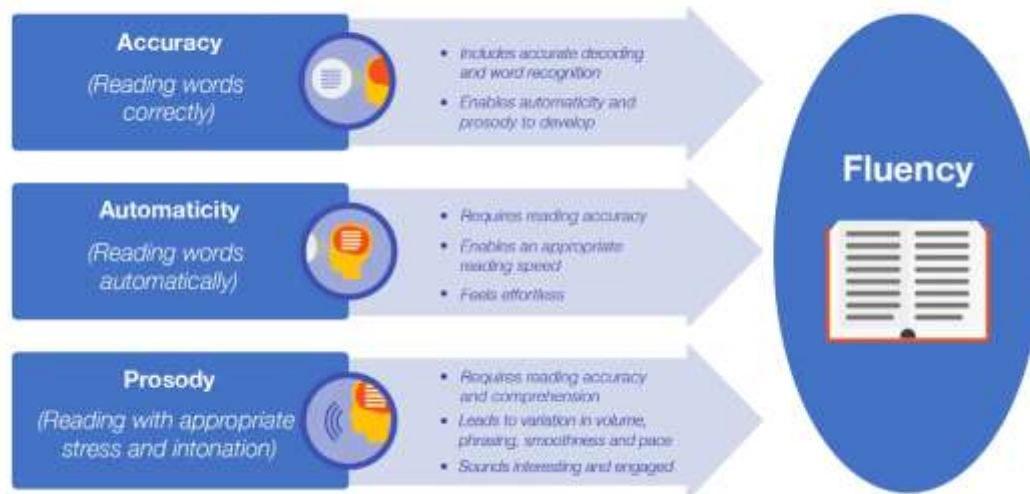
Accuracy
(Reading words correctly)

• Includes accurate decoding and word recognition
• Enables automaticity and prosody to develop

Automaticity
(Reading words automatically)

• Requires reading accuracy
• Enables an appropriate reading speed
• Feels effortless

Prosody
(Reading with appropriate stress and intonation)

• Requires reading accuracy and comprehension
• Leads to variation in volume, phrasing, smoothness and pace
• Sounds interesting and engaged

Fluency